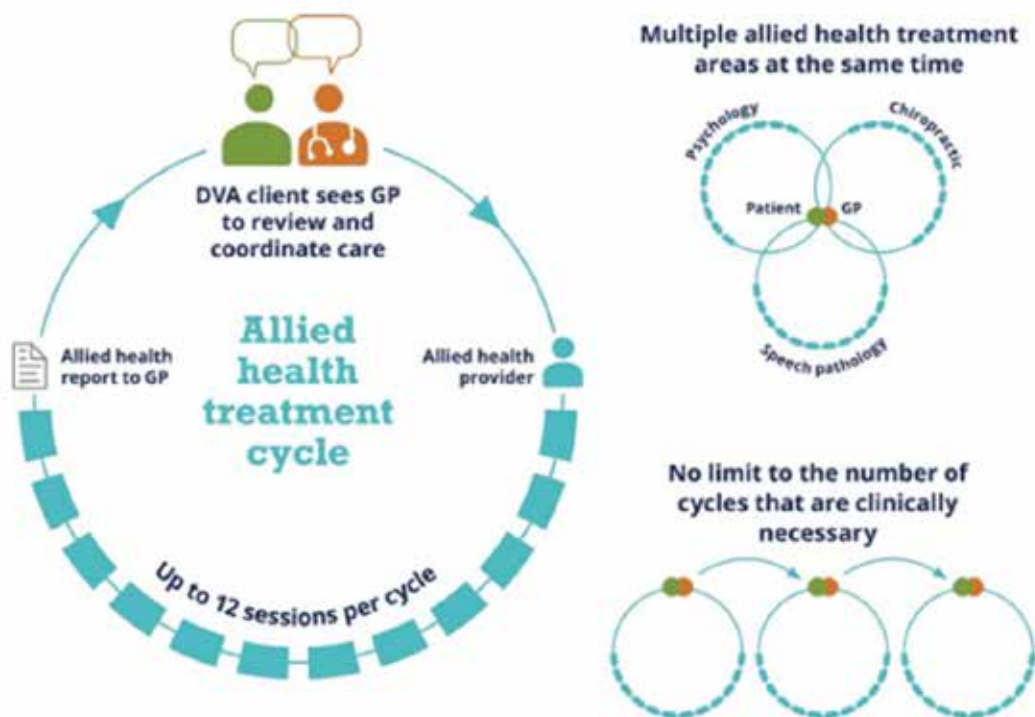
DVA client sees GP to review and coordinate care

Allied health treatment cycle

Allied health report to GP

Allied health provider

Up to 12 sessions per cycle

Multiple allied health treatment areas at the same time

Psychology

Chiropractic

Patient

GP

Speech pathology

No limit to the number of cycles that are clinically necessary